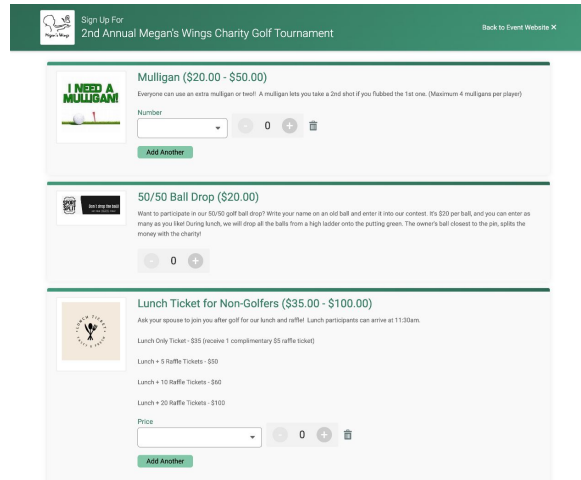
Megan's Wings

Sign Up For
2nd Annual Megan's Wings Charity Golf Tournament

Back to Event Website ✕

I NEED A MULLIGAN!

Mulligan ($20.00 - $50.00)

Everyone can use an extra mulligan or two!! A mulligan lets you take a 2nd shot if you flubbed the 1st one. (Maximum 4 mulligans per player)

Number

0

Add Another

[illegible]

Don't drop the ball!

50/50 Ball Drop ($20.00)

Want to participate in our 50/50 golf ball drop? Write your name on an old ball and enter it into our contest. It's $20 per ball, and you can enter as many as you like! During lunch, we will drop all the balls from a high ladder onto the putting green. The owner's ball closest to the pin, splits the money with the charity!

0

LUNCH TICKET

Lunch Ticket for Non-Golfers ($35.00 - $100.00)

Ask your spouse to join you after golf for our lunch and raffle! Lunch participants can arrive at 11:30am.

Lunch Only Ticket - $35 (receive 1 complimentary $5 raffle ticket)

Lunch + 5 Raffle Tickets - $50

Lunch + 10 Raffle Tickets - $60

Lunch + 20 Raffle Tickets - $100

Price

0

Add Another